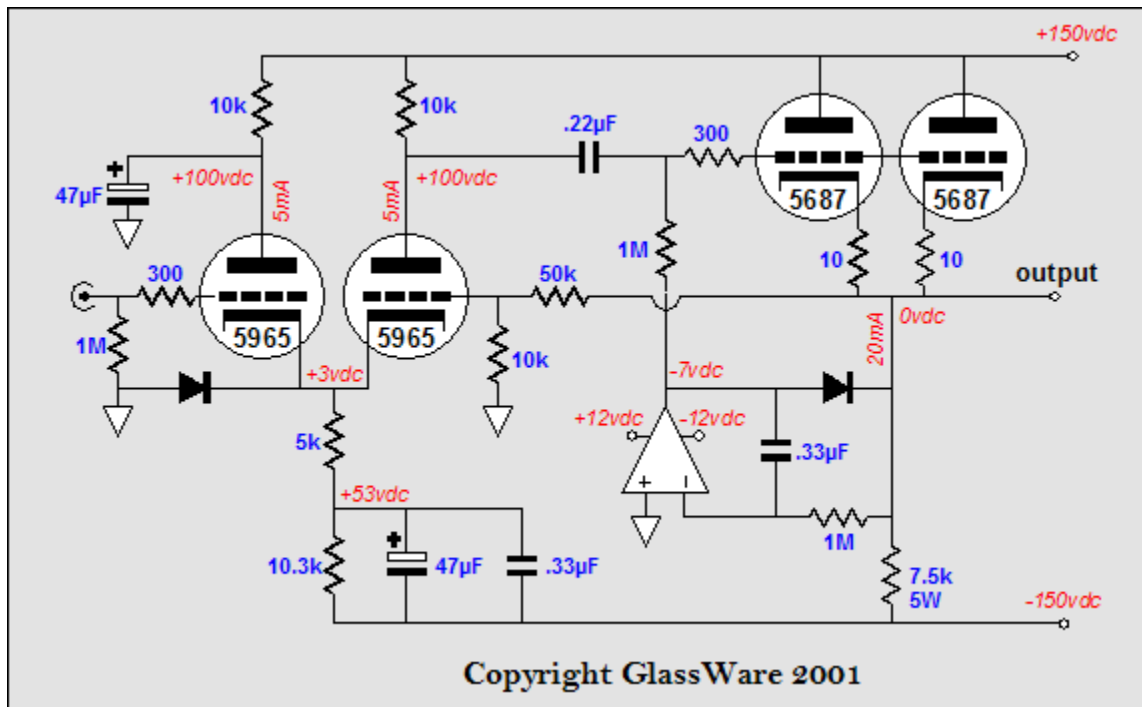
+150vdc
10k
10k
.22µF
300
47µF
+100vdc
5mA
5mA
+100vdc
5687
5687
1M
10
10
300
50k
output
5965
5965
0vdc
1M
20mA
+3vdc
10k
-7vdc
+12vdc
-12vdc
5k
.33µF
+53vdc
+
-
1M
10.3k
47µF
.33µF
7.5k
5W
-150vdc
Copyright GlassWare 2001